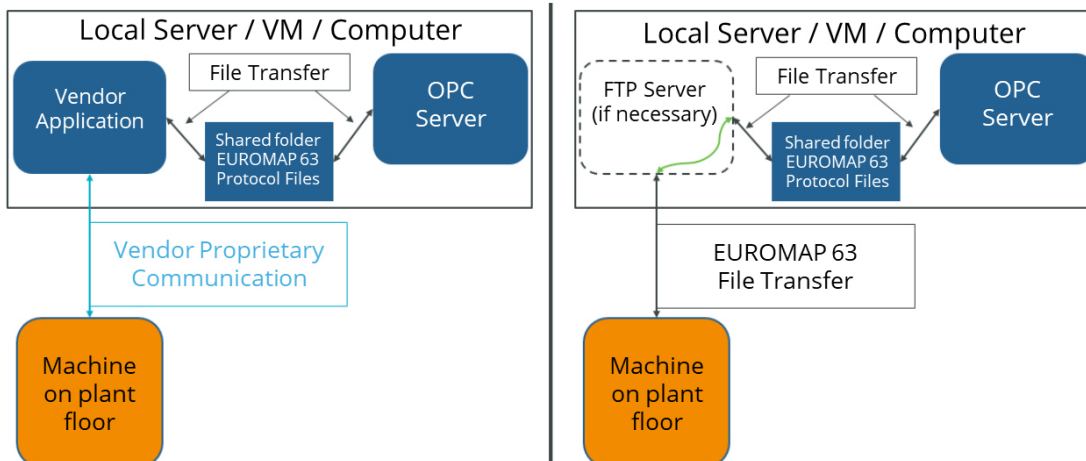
Local Server / VM / Computer

Vendor Application

File Transfer

OPC Server

Shared folder EUROMAP 63 Protocol Files

Vendor Proprietary Communication

Machine on plant floor

Local Server / VM / Computer

FTP Server (if necessary)

File Transfer

OPC Server

Shared folder EUROMAP 63 Protocol Files

EUROMAP 63 File Transfer

Machine on plant floor